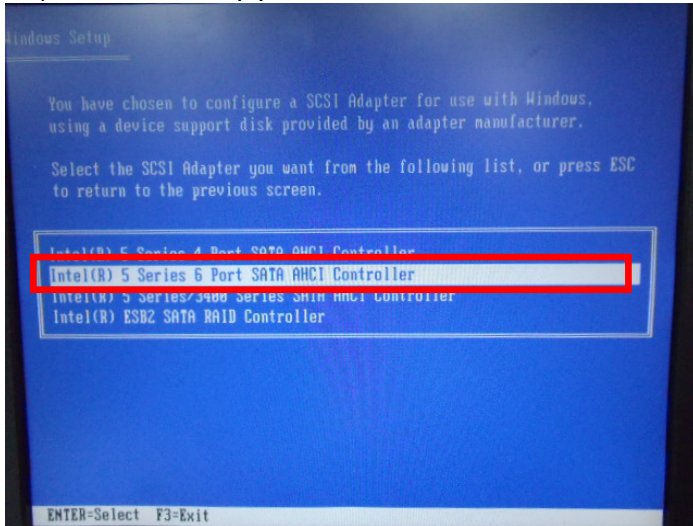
indows Setup

You have chosen to configure a SCSI Adapter for use with Windows, using a device support disk provided by an adapter manufacturer.

Select the SCSI Adapter you want from the following list, or press ESC to return to the previous screen.

Intel(R) 5 Series 4 Port SATA AHCI Controller
Intel(R) 5 Series 6 Port SATA AHCI Controller
Intel(R) 5 Series/3400 Series SATA AHCI Controller
Intel(R) ESB2 SATA RAID Controller

ENTER=Select F3=Exit